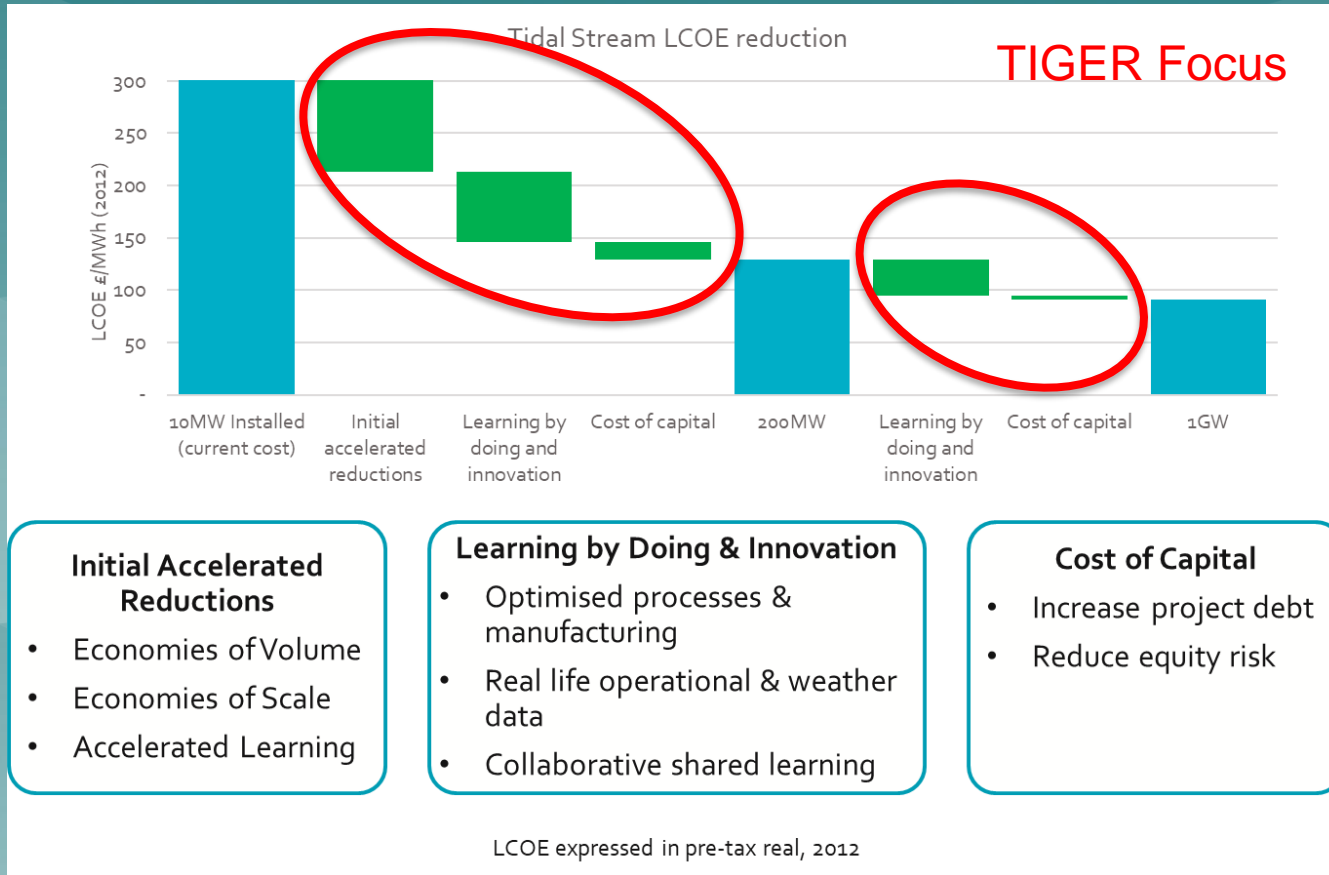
Tidal Stream LCOE reduction

TIGER Focus

300
250
200
150
100
50
-

LCOE £/MWh (2012)

10MW Installed (current cost)
Initial accelerated reductions
Learning by doing and innovation
Cost of capital
200MW
Learning by doing and innovation
Cost of capital
1GW

Initial Accelerated Reductions
• Economies of Volume
• Economies of Scale
• Accelerated Learning

Learning by Doing & Innovation
• Optimised processes & manufacturing
• Real life operational & weather data
• Collaborative shared learning

Cost of Capital
• Increase project debt
• Reduce equity risk

LCOE expressed in pre-tax real, 2012